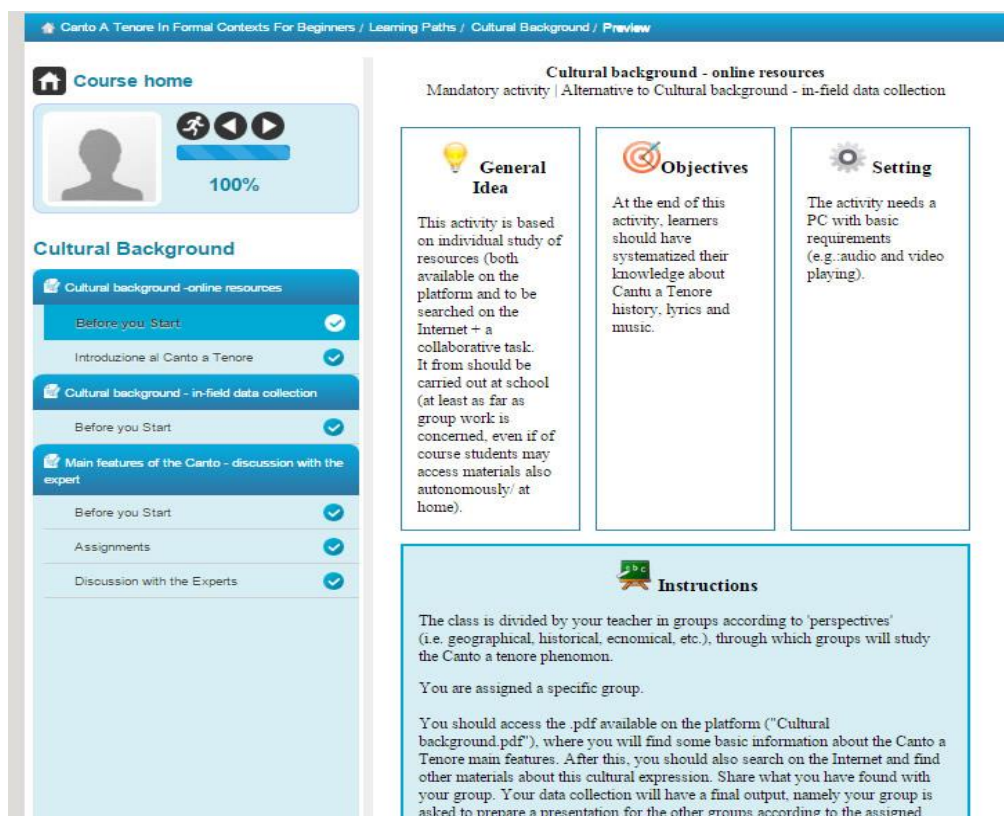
Canto A Tenore In Formal Contexts For Beginners / Learning Paths / Cultural Background / Preview

Course home

100%

Cultural Background

Cultural background -online resources

Before you Start

Introduzione al Canto a Tenore

Cultural background - in-field data collection

Before you Start

Main features of the Canto - discussion with the expert

Before you Start

Assignments

Discussion with the Experts

Cultural background - online resources
Mandatory activity | Alternative to Cultural background - in-field data collection

General Idea

This activity is based on individual study of resources (both available on the platform and to be searched on the Internet + a collaborative task.
It from should be carried out at school (at least as far as group work is concerned, even if of course students may access materials also autonomously/ at home).

Objectives

At the end of this activity, learners should have systematized their knowledge about Cantu a Tenore history, lyrics and music.

Setting

The activity needs a PC with basic requirements (e.g.:audio and video playing).

Instructions

The class is divided by your teacher in groups according to 'perspectives' (i.e. geographical, historical, ecnomical, etc.), through which groups will study the Canto a tenore phenomon.

You are assigned a specific group.

You should access the .pdf available on the platform ("Cultural background.pdf"), where you will find some basic information about the Canto a Tenore main features. After this, you should also search on the Internet and find other materials about this cultural expression. Share what you have found with your group. Your data collection will have a final output, namely your group is asked to prepare a presentation for the other groups according to the assigned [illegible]